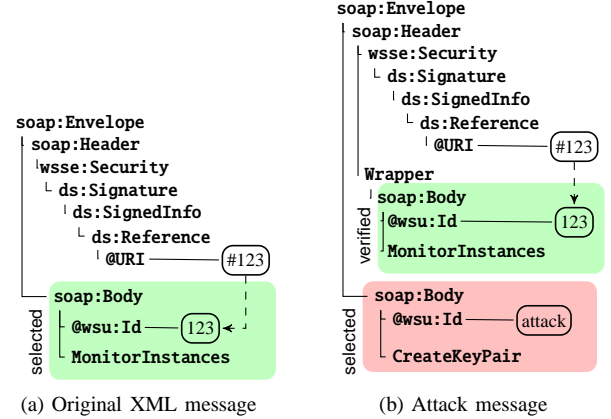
soap:Envelope
soap:Header
wsse:Security
ds:Signature
ds:SignedInfo
ds:Reference
@URI
#123
soap:Body
selected
@wsu:Id
123
MonitorInstances

(a) Original XML message

soap:Envelope
soap:Header
wsse:Security
ds:Signature
ds:SignedInfo
ds:Reference
@URI
#123
Wrapper
soap:Body
verified
@wsu:Id
123
MonitorInstances
soap:Body
selected
@wsu:Id
attack
CreateKeyPair

(b) Attack message